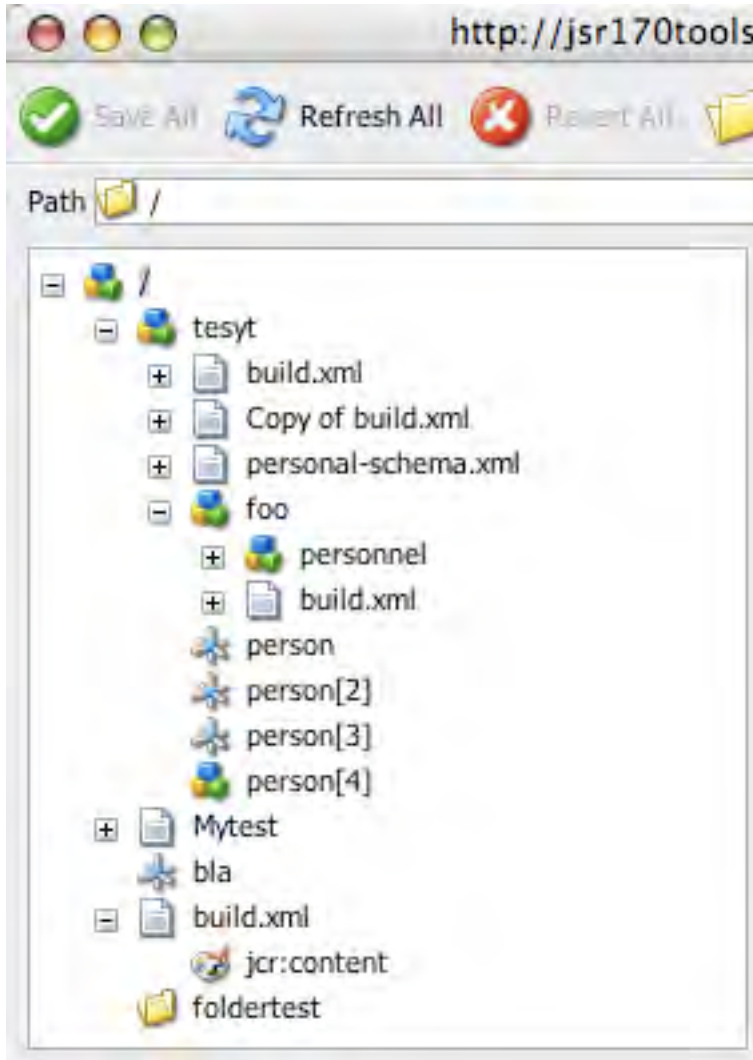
http://jsr170tools

Save All Refresh All Revert All

Path /

/
tesyt
build.xml
Copy of build.xml
personal-schema.xml
foo
personnel
build.xml
person
person[2]
person[3]
person[4]
Mytest
bla
build.xml
jcr:content
foldertest